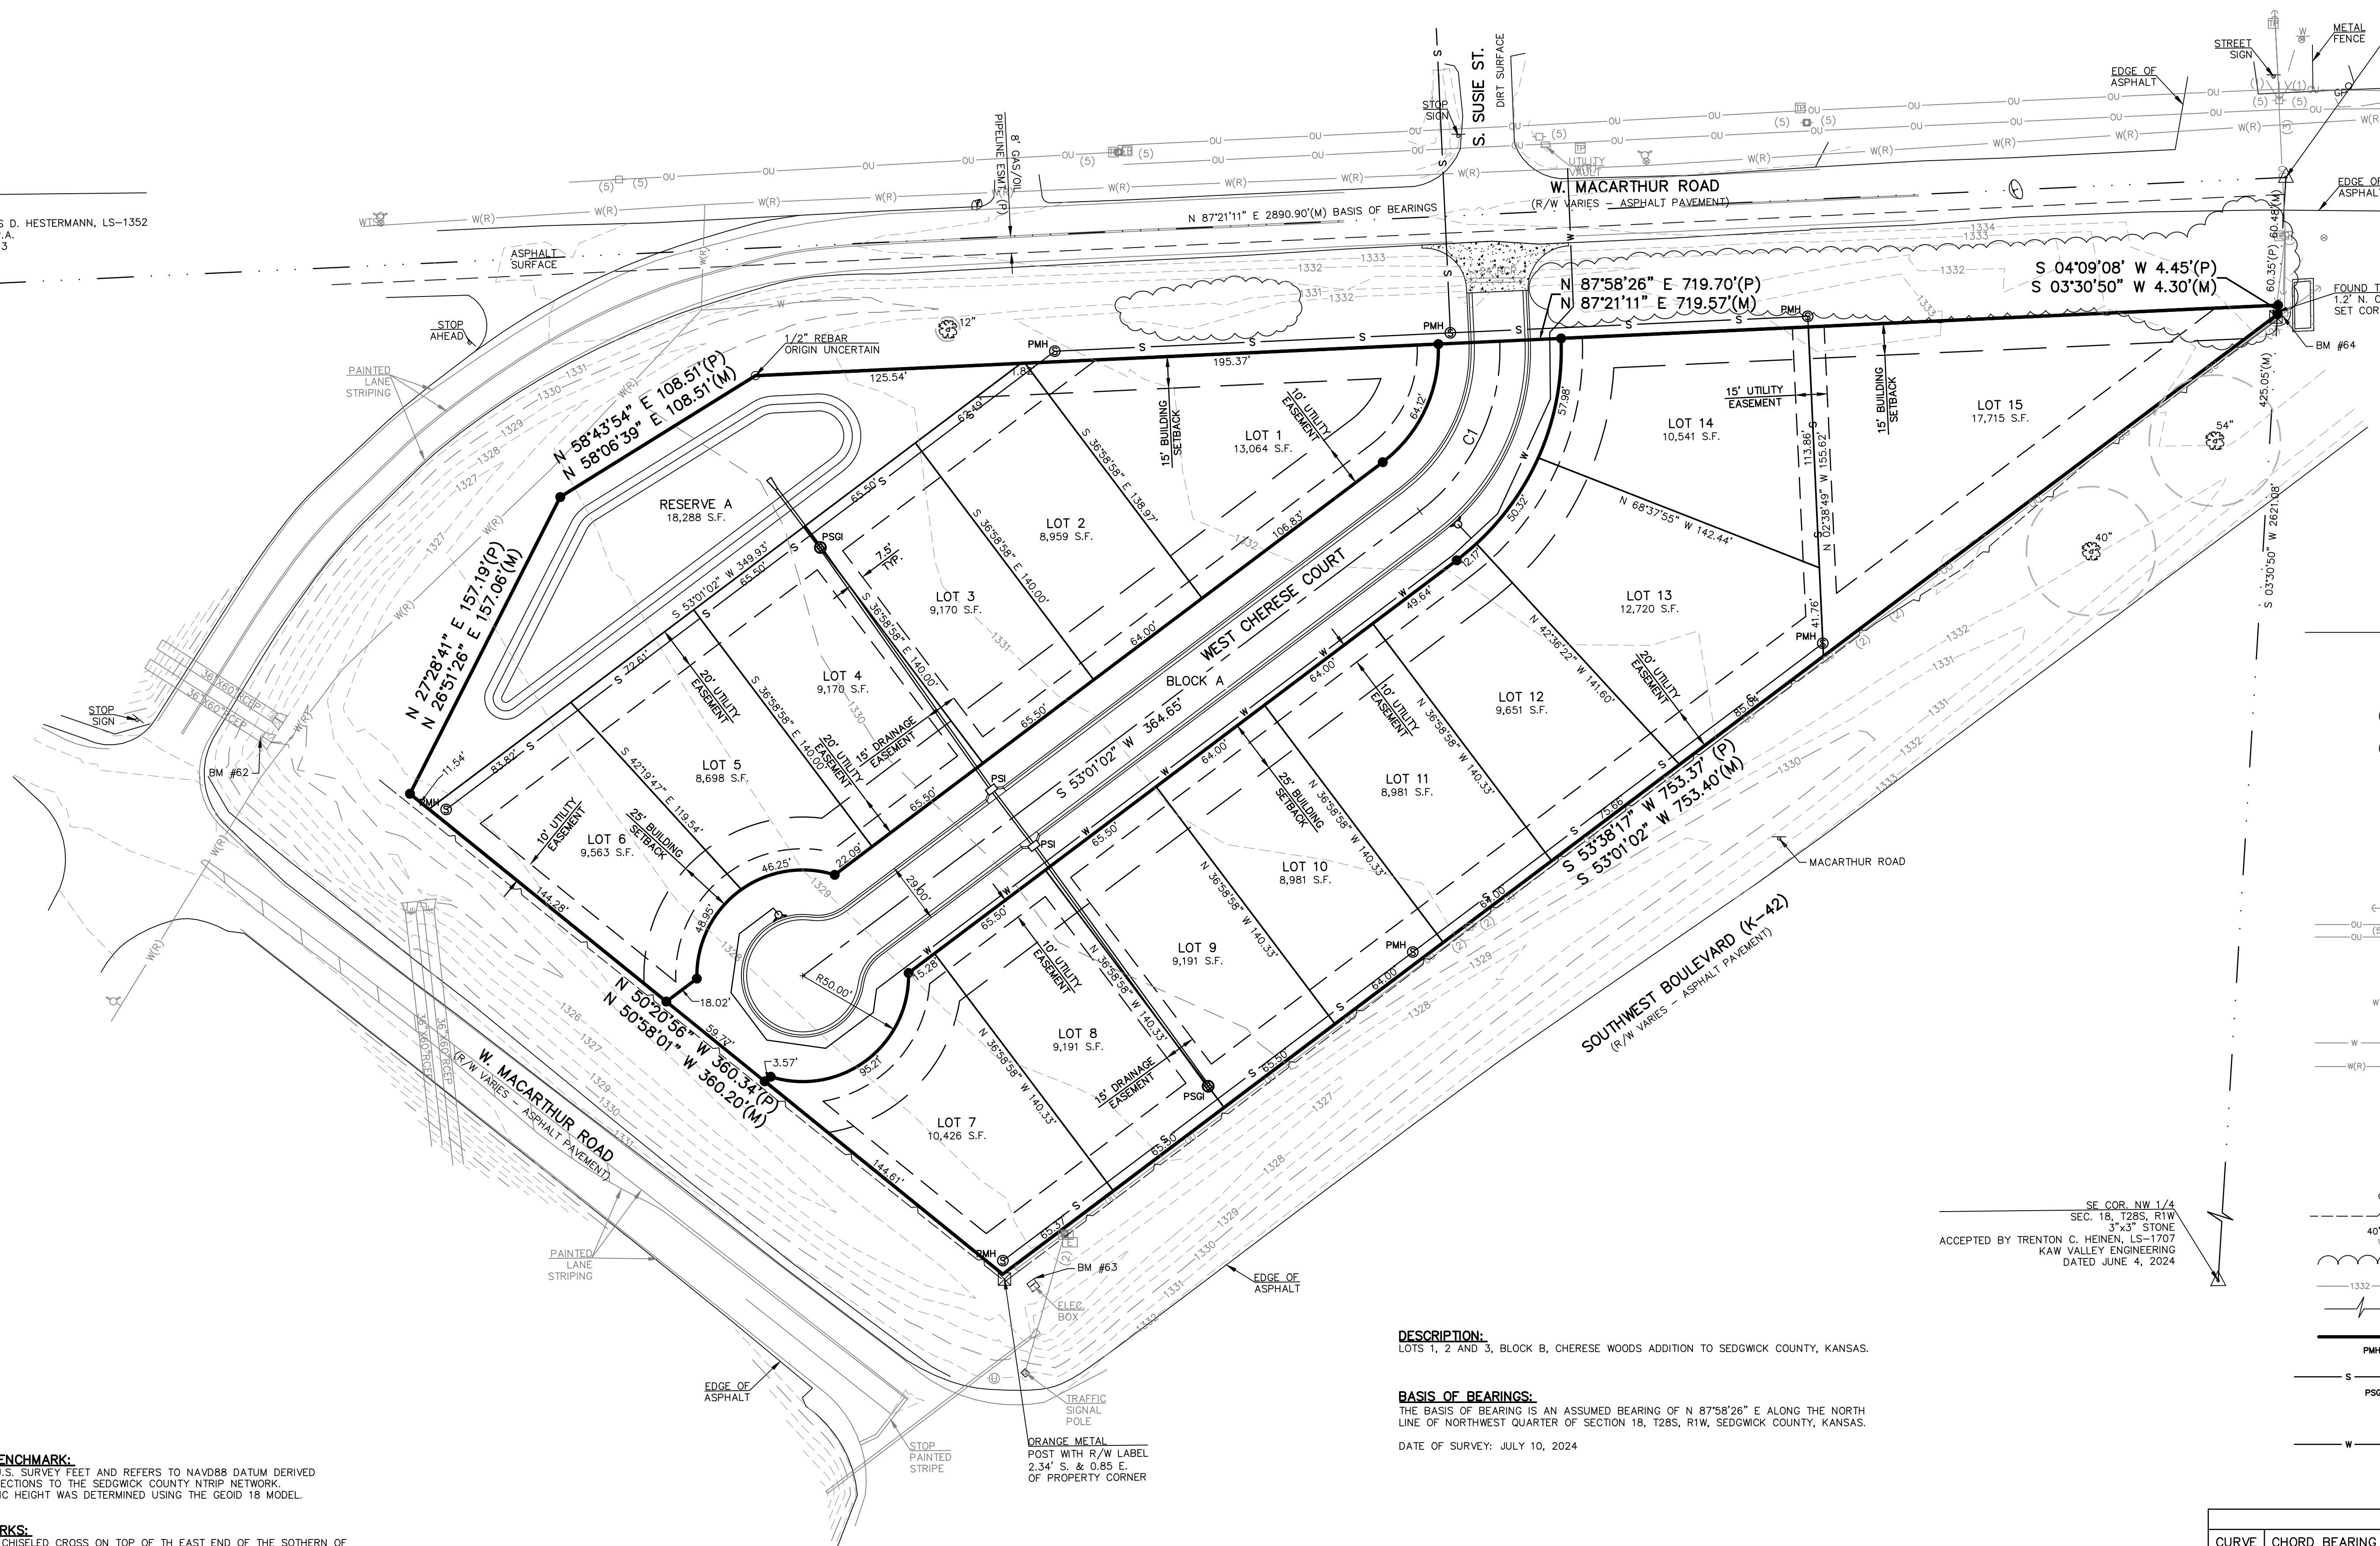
S D. HESTERMANN, LS-1352
.A.
3

STREET SIGN
METAL FENCE
EDGE OF ASPHALT
STOP SIGN
S. SUSIE ST.
DIRT SURFACE
8" GAS/OIL PIPELINE ESMT. (P)
UTILITY VAULT
W. MACARTHUR ROAD
(R/W VARIES - ASPHALT PAVEMENT)
N 87°21'11" E 2890.90'(M) BASIS OF BEARINGS
EDGE OF ASPHALT
ASPHALT SURFACE
S 04°09'08" W 4.45'(P)
S 03°30'50" W 4.30'(M)
N 87°58'26" E 719.70'(P)
N 87°21'11" E 719.57'(M)
FOUND T
1.2' N. C
SET COR
BM #64
STOP AHEAD
1/2" REBAR ORIGIN UNCERTAIN
PMH
125.54'
195.37'
7.82'
PAINTED LANE STRIPING
N 58°43'54" E 108.51'(P)
N 58°06'39" E 108.51'(M)
15' BUILDING SETBACK
10' UTILITY EASEMENT
LOT 1
13,064 S.F.
64.12'
C1
57.98'
15' UTILITY EASEMENT
LOT 14
10,541 S.F.
15' BUILDING SETBACK
LOT 15
17,715 S.F.
425.05'(M)
60.35'(P) 60.48'(M)
54"
RESERVE A
18,288 S.F.
63.49'
S 36°58'58" E 138.97'
LOT 2
8,959 S.F.
106.83'
65.50'
PSGI
7.5' TYP.
S 36°58'58" E 140.00'
113.86'
S 02°38'49" W 155.62'
N 68°37'55" W 142.44'
50.32'
40"
S 03°30'50" W 2621.08'
N 27°28'41" E 157.19'(P)
N 26°51'26" E 157.06'(M)
S 53°01'02" W 349.93'
65.50'
LOT 3
9,170 S.F.
WEST CHERESE COURT
12.17'
49.64'
N 42°36'22" W 141.60'
LOT 13
12,720 S.F.
41.76'
PMH
72.61'
S 36°58'58" E 140.00'
64.00'
20' UTILITY EASEMENT
20' UTILITY EASEMENT
LOT 4
9,170 S.F.
BLOCK A
64.00'
LOT 12
9,651 S.F.
STOP SIGN
83.82'
20' UTILITY EASEMENT
S 36°58'58" E 140.00'
15' DRAINAGE EASEMENT
65.50'
10' UTILITY EASEMENT
N 36°58'58" W 140.33'
85.64'
BM #62
11.54'
LOT 5
8,698 S.F.
S 42°19'47" E 119.54'
PSI
S 53°01'02" W 364.65'
64.00'
25' BUILDING SETBACK
LOT 11
8,981 S.F.
N 36°58'58" W 140.33'
S 53°38'17" W 753.37'(P)
S 53°01'02" W 753.40'(M)
65.50'
PMH
10' UTILITY EASEMENT
LOT 6
9,563 S.F.
25' BUILDING SETBACK
22.09'
46.25'
PSI
65.50'
N 36°58'58" W 140.33'
LOT 10
8,981 S.F.
75.66'
MACARTHUR ROAD
144.28'
48.95'
29.00'
64.00'
65.50'
LOT 9
9,191 S.F.
N 36°58'58" W 140.33'
PMH
10' UTILITY EASEMENT
R50.00'
15.28'
64.00'
18.02'
N 50°20'56" W 360.34'(P)
N 50°58'01" W 360.20'(M)
59.74'
3.57'
95.21'
LOT 8
9,191 S.F.
N 36°58'58" W 140.33'
15' DRAINAGE EASEMENT
PSGI
65.50'
SOUTHWEST BOULEVARD (K-42)
(R/W VARIES - ASPHALT PAVEMENT)
W. MACARTHUR ROAD
(R/W VARIES - ASPHALT PAVEMENT)
LOT 7
10,426 S.F.
N 36°58'58" W 140.33'
144.61'
65.50'
65.37'
PMH
BM #63
ELEC BOX
EDGE OF ASPHALT
PAINTED LANE STRIPING
SE COR. NW 1/4
SEC. 18, T28S, R1W
3"x3" STONE
ACCEPTED BY TRENTON C. HEINEN, LS-1707
KAW VALLEY ENGINEERING
DATED JUNE 4, 2024
EDGE OF ASPHALT
TRAFFIC SIGNAL POLE
STOP PAINTED STRIPE
ORANGE METAL POST WITH R/W LABEL 2.34' S. & 0.85 E. OF PROPERTY CORNER

DESCRIPTION:
LOTS 1, 2 AND 3, BLOCK B, CHERESE WOODS ADDITION TO SEDGWICK COUNTY, KANSAS.

BASIS OF BEARINGS:
THE BASIS OF BEARING IS AN ASSUMED BEARING OF N 87°58'26" E ALONG THE NORTH LINE OF NORTHWEST QUARTER OF SECTION 18, T28S, R1W, SEDGWICK COUNTY, KANSAS.

DATE OF SURVEY: JULY 10, 2024

ENCHMARK:
.S. SURVEY FEET AND REFERS TO NAVD88 DATUM DERIVED
ECTIONS TO THE SEDGWICK COUNTY NTRIP NETWORK.
C HEIGHT WAS DETERMINED USING THE GEOID 18 MODEL.

RKS:
CHISELED CROSS ON TOP OF TH EAST END OF THE SOTHERN OF

| CURVE | CHORD BEARING |
|---|---|